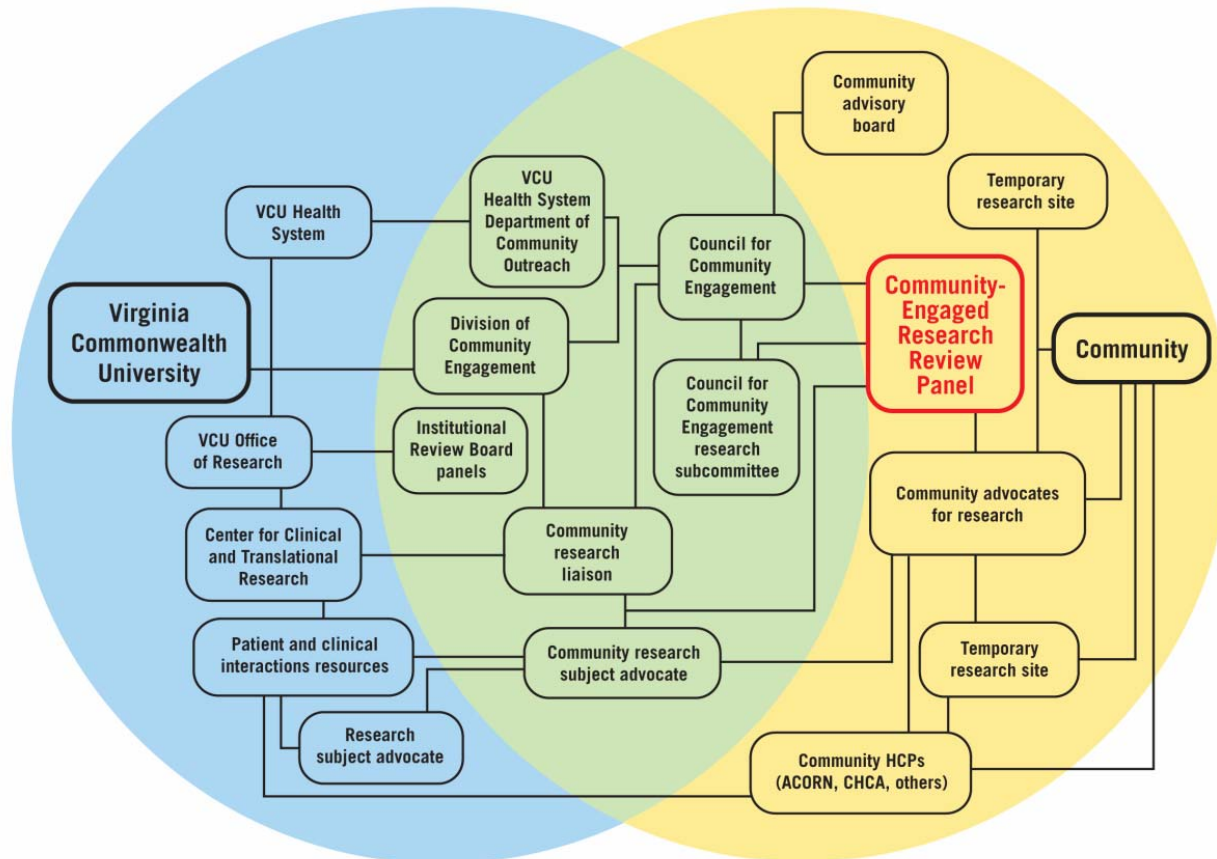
Community advisory board

Temporary research site

VCU Health System

VCU Health System Department of Community Outreach

Council for Community Engagement

Community-Engaged Research Review Panel

Virginia Commonwealth University

Division of Community Engagement

Community

Council for Community Engagement research subcommittee

VCU Office of Research

Institutional Review Board panels

Community advocates for research

Center for Clinical and Translational Research

Community research liaison

Patient and clinical interactions resources

Community research subject advocate

Temporary research site

Research subject advocate

Community HCPs (ACORN, CHCA, others)